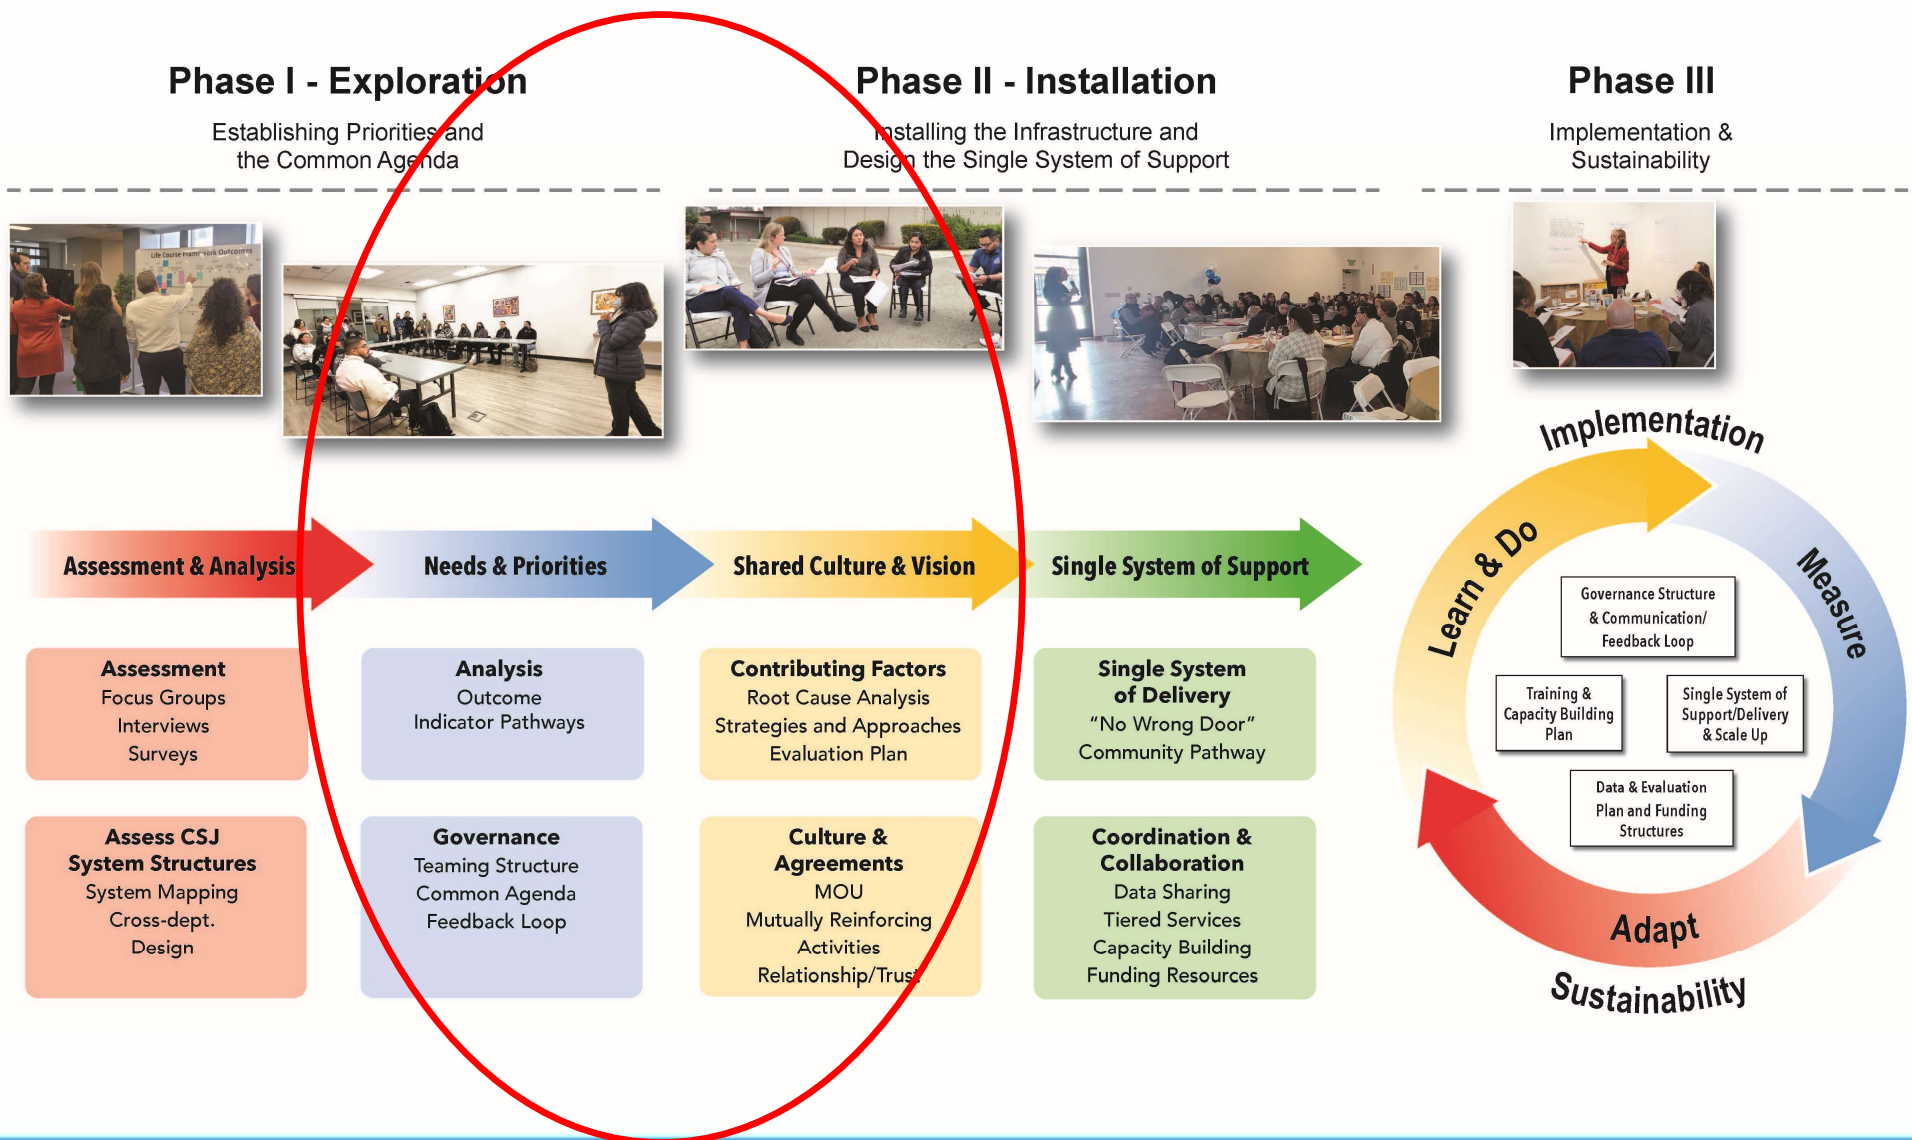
Phase I - Exploration

Establishing Priorities and the Common Agenda

Phase II - Installation

Installing the Infrastructure and Design the Single System of Support

Phase III

Implementation & Sustainability

Life Course Framework Outcomes

Assessment & Analysis

Needs & Priorities

Shared Culture & Vision

Single System of Support

Assessment
Focus Groups
Interviews
Surveys

Analysis
Outcome
Indicator Pathways

Contributing Factors
Root Cause Analysis
Strategies and Approaches
Evaluation Plan

Single System of Delivery
"No Wrong Door"
Community Pathway

Assess CSJ System Structures
System Mapping
Cross-dept.
Design

Governance
Teaming Structure
Common Agenda
Feedback Loop

Culture & Agreements
MOU
Mutually Reinforcing Activities
Relationship/Trust

Coordination & Collaboration
Data Sharing
Tiered Services
Capacity Building
Funding Resources

Implementation

Measure

Adapt

Sustainability

Learn & Do

Governance Structure & Communication/ Feedback Loop

Training & Capacity Building Plan

Single System of Support/Delivery & Scale Up

Data & Evaluation Plan and Funding Structures